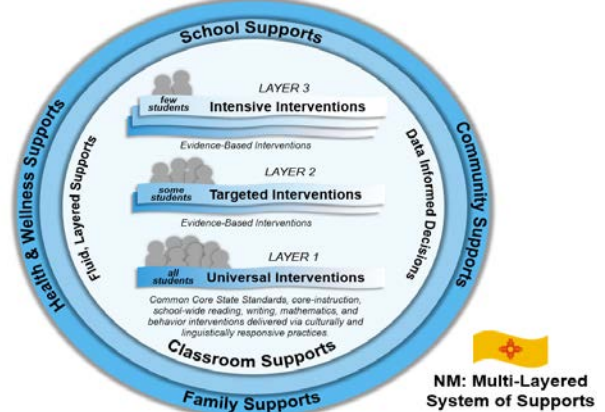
School Supports

Health & Wellness Supports

Community Supports

Family Supports

Fluid, Layered Supports

Data Informed Decisions

LAYER 3

few students

Intensive Interventions

Evidence-Based Interventions

LAYER 2

some students

Targeted Interventions

Evidence-Based Interventions

LAYER 1

all students

Universal Interventions

Common Core State Standards, core-instruction, school-wide reading, writing, mathematics, and behavior interventions delivered via culturally and linguistically responsive practices.

Classroom Supports

NM: Multi-Layered System of Supports